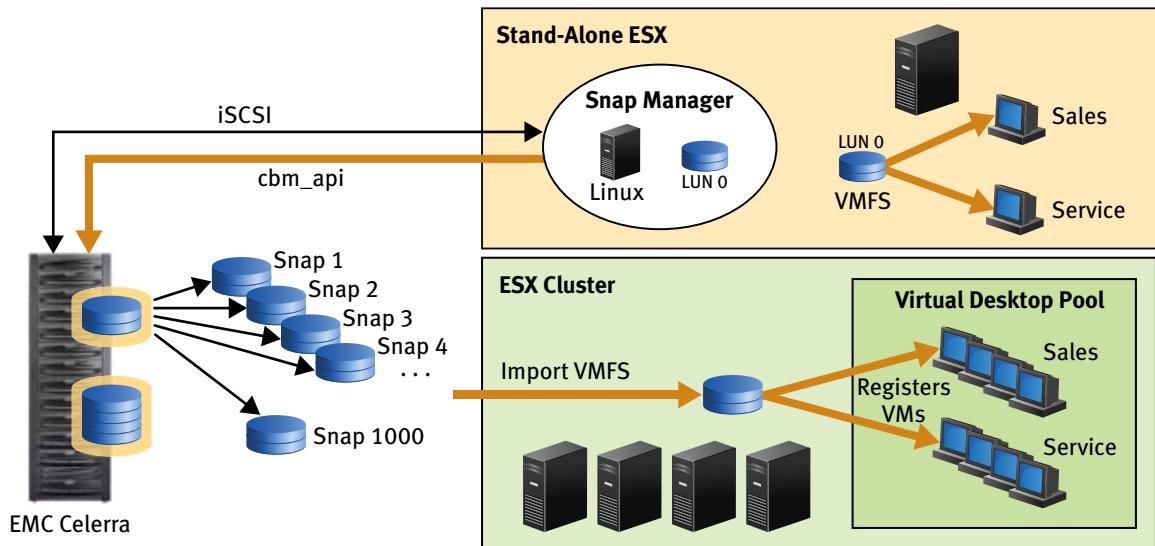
Stand-Alone ESX

Snap Manager

Linux

LUN 0

LUN 0

VMFS

Sales

Service

iSCSI

cbm_api

Snap 1

Snap 2

Snap 3

Snap 4

. . .

Snap 1000

EMC Celerra

ESX Cluster

Import VMFS

Virtual Desktop Pool

Sales

Registers VMs

Service